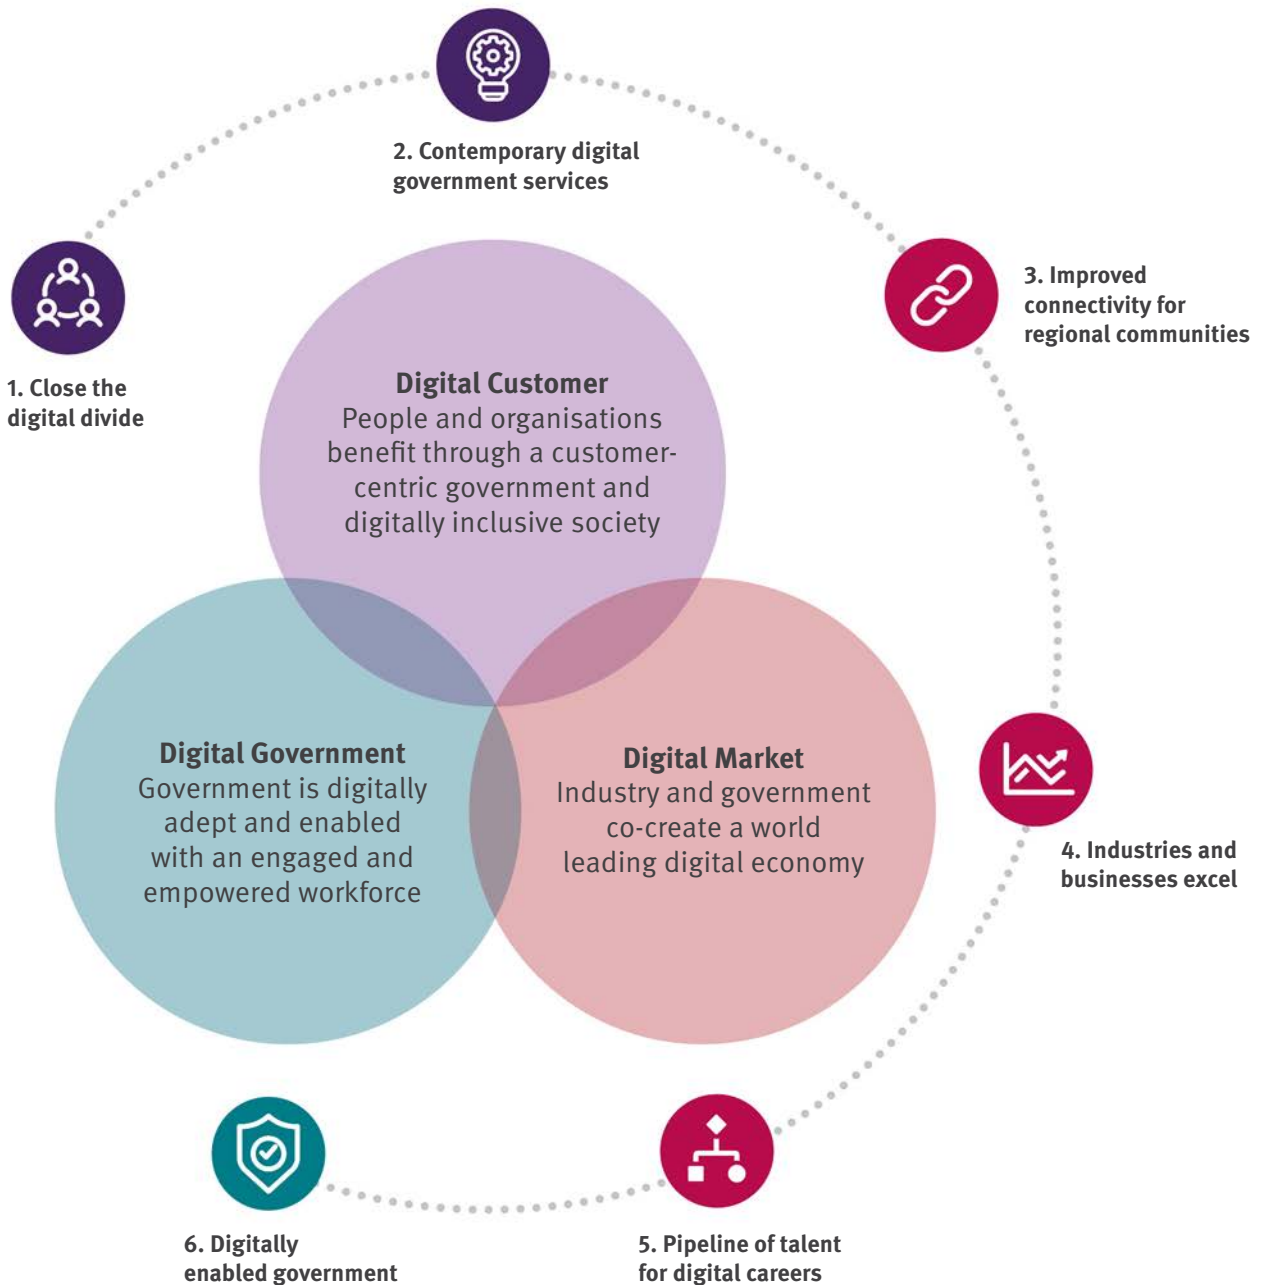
2. Contemporary digital government services

1. Close the digital divide

3. Improved connectivity for regional communities

Digital Customer
People and organisations benefit through a customer-centric government and digitally inclusive society

Digital Government
Government is digitally adept and enabled with an engaged and empowered workforce

Digital Market
Industry and government co-create a world leading digital economy

4. Industries and businesses excel

6. Digitally enabled government

5. Pipeline of talent for digital careers